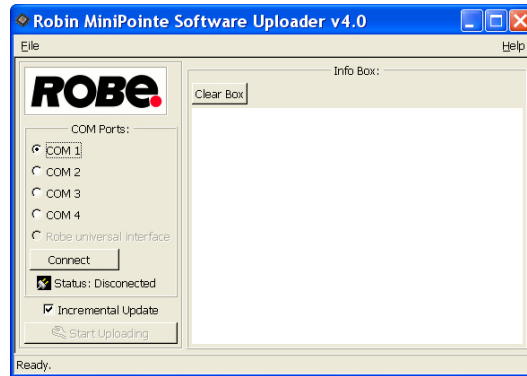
Robin MiniPointe Software Uploader v4.0

File

Help

ROBE

COM Ports:

COM 1

COM 2

COM 3

COM 4

Robe universal interface

Connect

Status: Disconected

Incremental Update

Start Uploading

Info Box:

Clear Box

Ready.